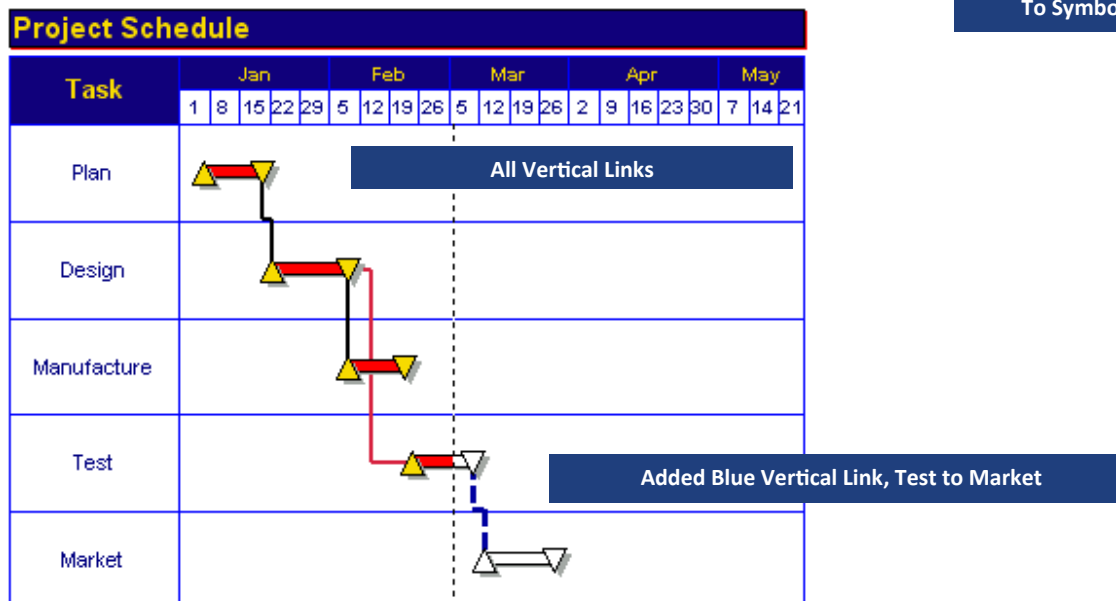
Project Schedule

To Symbo

| Task | Jan | | | | | Feb | | | | Mar | | | | Apr | | | | | May | | |
|---|---|---|---|---|---|---|---|---|---|---|---|---|---|---|---|---|---|---|---|---|---|
| | 1 | 8 | 15 | 22 | 29 | 5 | 12 | 19 | 26 | 5 | 12 | 19 | 26 | 2 | 9 | 16 | 23 | 30 | 7 | 14 | 21 |
| Plan | | | | | | | | | | | | | | | | | | | | | |
| Design | | | | | | | | | | | | | | | | | | | | | |
| Manufacture | | | | | | | | | | | | | | | | | | | | | |
| Test | | | | | | | | | | | | | | | | | | | | | |
| Market | | | | | | | | | | | | | | | | | | | | | |

All Vertical Links

Added Blue Vertical Link, Test to Market